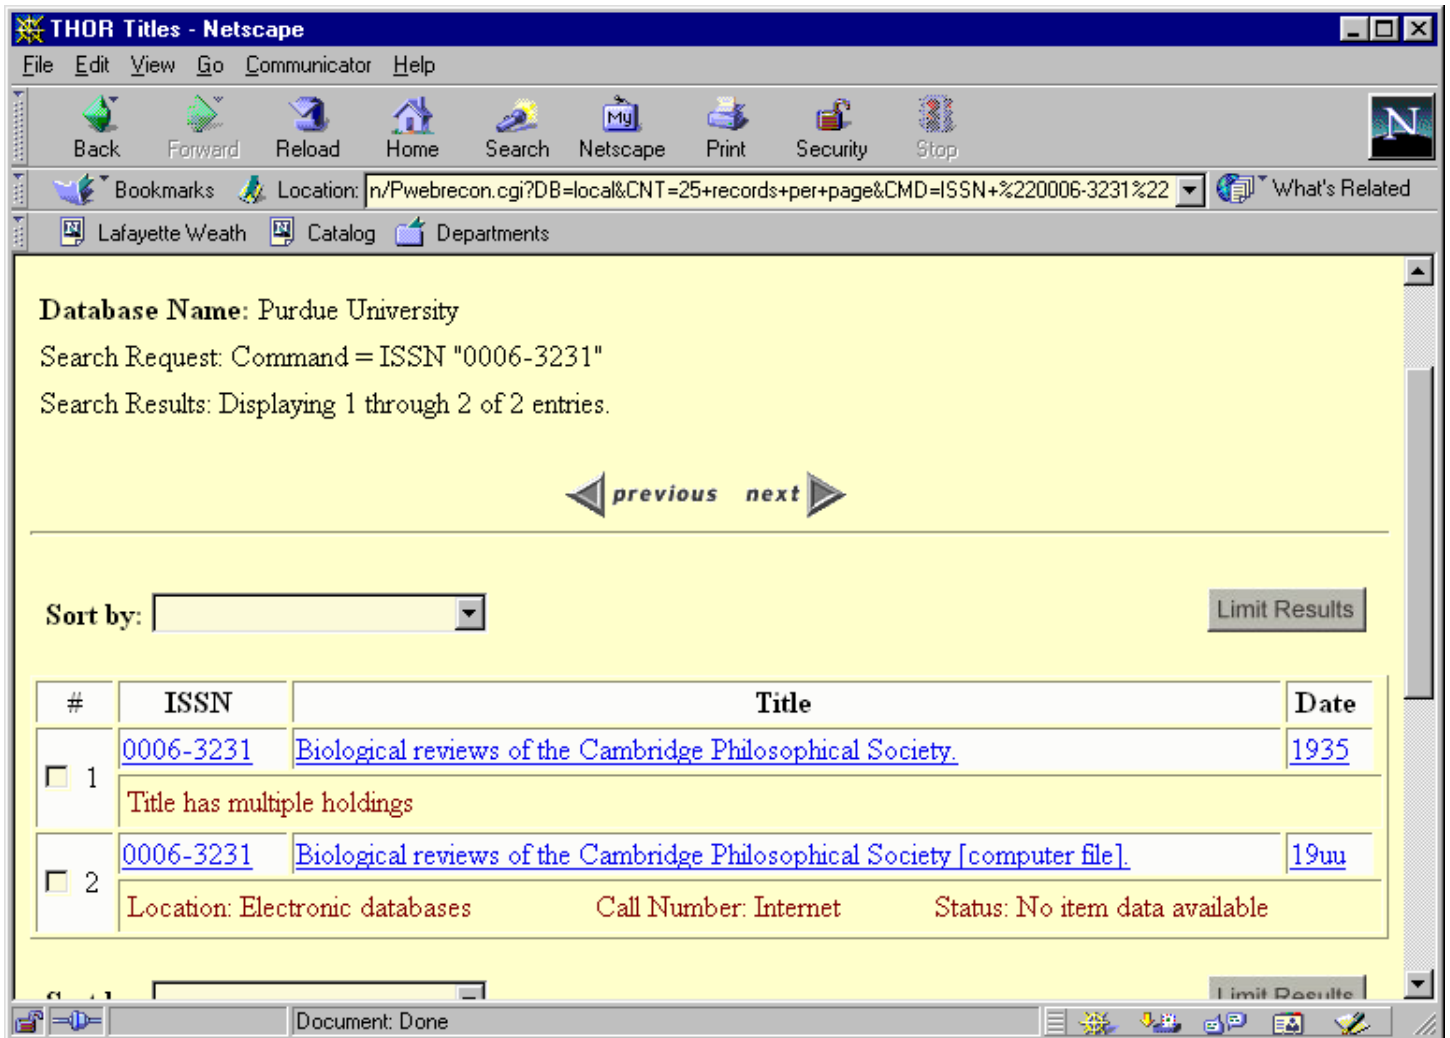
THOR Titles - Netscape

File Edit View Go Communicator Help

Back Forward Reload Home Search Netscape Print Security Stop

Bookmarks Location: n/Pwebrecon.cgi?DB=local&CNT=25+records+per+page&CMD=ISSN+%220006-3231%22 What's Related

Lafayette Weath Catalog Departments

Database Name: Purdue University

Search Request: Command = ISSN "0006-3231"

Search Results: Displaying 1 through 2 of 2 entries.

previous next

Sort by: Limit Results

| # | ISSN | Title | Date |
|---|---|---|---|
| 1 | 0006-3231 | Biological reviews of the Cambridge Philosophical Society. | 1935 |
| | Title has multiple holdings | | |
| 2 | 0006-3231 | Biological reviews of the Cambridge Philosophical Society [computer file]. | 19uu |
| | Location: Electronic databases | Call Number: Internet | Status: No item data available |

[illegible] Limit Results

Document: Done